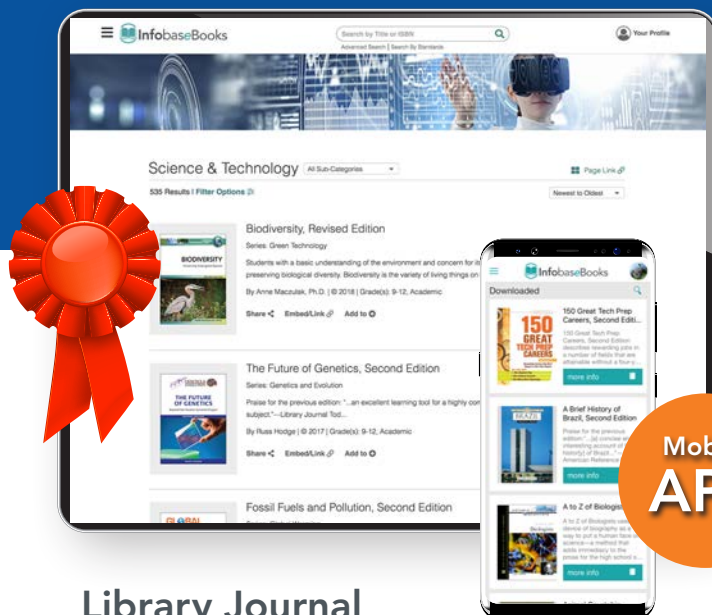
InfobaseBooks

Search by Title or ISBN

Advanced Search | Search By Standards

Your Profile

Science & Technology

All Sub-Categories

Page Link

535 Results | Filter Options

Newest to Oldest

BIODIVERSITY

Biodiversity, Revised Edition

Series: Green Technology

Students with a basic understanding of the environment and concern for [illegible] preserving biological diversity. Biodiversity is the variety of living things on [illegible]

By Anne Maczulak, Ph.D. | © 2018 | Grade(s): 9-12, Academic

Share Embed/Link Add to

THE FUTURE OF GENETICS

The Future of Genetics, Second Edition

Series: Genetics and Evolution

Praise for the previous edition: "...an excellent learning tool for a highly con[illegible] subject."—Library Journal Tod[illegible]

By Russ Hodge | © 2017 | Grade(s): 9-12, Academic

Share Embed/Link Add to

Fossil Fuels and Pollution, Second Edition

InfobaseBooks

Downloaded

150 GREAT TECH PREP CAREERS

150 Great Tech Prep Careers, Second Editi...

150 Great Tech Prep Careers, Second Edition describes rewarding jobs in a number of fields that are attainable without a four-y...

more info

BRAZIL

A Brief History of Brazil, Second Edition

Praise for the previous edition: "...[a] concise and interesting account of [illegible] history of Brazil..."—American Reference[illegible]

more info

A to Z of Biologists

A to Z of Biologists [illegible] device of biography as a way to put a human face on science—a method that adds immediacy to the prose for the high school s...

more info

Mob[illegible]

AP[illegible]

Library Journal